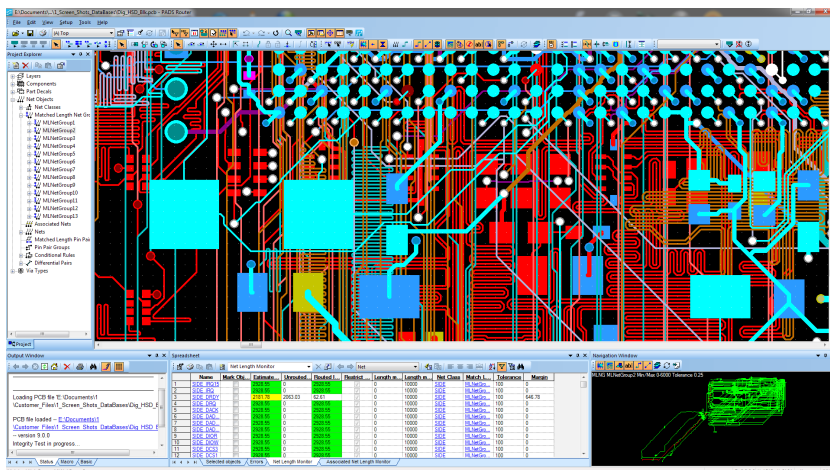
E:\Documents\...\1_Screen_Shots_DataBases\Dig_HSD_BN.pcb - PADS Router

File Edit View Setup Tools Help

Hi Top

Project Explorer

Layers
Components
Part Decals
Net Objects
Net Classes
Matched Length Net Gro
MLNetGroup1
MLNetGroup2
MLNetGroup3
MLNetGroup4
MLNetGroup5
MLNetGroup6
MLNetGroup7
MLNetGroup8
MLNetGroup9
MLNetGroup10
MLNetGroup11
MLNetGroup12
MLNetGroup13
Associated Nets
Nets
Matched Length Pin Pair
Pin Pair Groups
Conditional Rules
Differential Pairs
Via Types

Project

Output Window

Loading PCB file 'E:\Documents\1\Customer_Files\1_Screen_Shots_DataBases\Dig_HSD_B

PCB file loaded – E:\Documents\1\Customer_Files\1_Screen_Shots_DataBases\Dig_HSD_B
-- version 9.0.0
Integrity Test in progress...

Status Macro Basic

Spreadsheet

Net Length Monitor

Net

| | Name | Mark Obj. | Estimate... | Unrouted ... | Routed ... | Restrict... | Length m... | Length m... | Net Class | Match L... | Tolerance | Margin |
|---|---|---|---|---|---|---|---|---|---|---|---|---|
| 1 | SIDE_IRQ15 | | 2528.55 | | 2528.55 | | 0 | 10000 | SIDE | MLNetGro... | 100 | |
| 2 | SIDE_IRQ | | 2528.55 | | 2528.55 | | 0 | 10000 | SIDE | MLNetGro... | 100 | |
| 3 | SIDE_DRDY | | 2181.78 | 2663.03 | 62.61 | | 0 | 10000 | SIDE | MLNetGro... | 100 | 846.76 |
| 4 | SIDE_DRQ | | 2528.55 | | 2528.55 | | 0 | 10000 | SIDE | MLNetGro... | 100 | |
| 5 | SIDE_DACK | | 2528.55 | | 2528.55 | | 0 | 10000 | SIDE | MLNetGro... | 100 | |
| 6 | SIDE_DAD... | | 2528.55 | | 2528.55 | | 0 | 10000 | SIDE | MLNetGro... | 100 | |
| 7 | SIDE_DAD... | | 2528.55 | | 2528.55 | | 0 | 10000 | SIDE | MLNetGro... | 100 | |
| 8 | SIDE_DIOR | | 2528.55 | | 2528.55 | | 0 | 10000 | SIDE | MLNetGro... | 100 | |
| 9 | SIDE_DIOW | | 2528.55 | | 2528.55 | | 0 | 10000 | SIDE | MLNetGro... | 100 | |
| 10 | SIDE_DCS3 | | 2528.55 | | 2528.55 | | 0 | 10000 | SIDE | MLNetGro... | 100 | |
| 11 | SIDE_DCS1 | | 2528.55 | | 2528.55 | | 0 | 10000 | SIDE | MLNetGro... | 100 | |

Selected objects | Errors | Net Length Monitor | Associated Net Length Monitor

Navigation Window

MLNG MLNetGroup2 Min/Max 0-6000 Tolerance 0.25